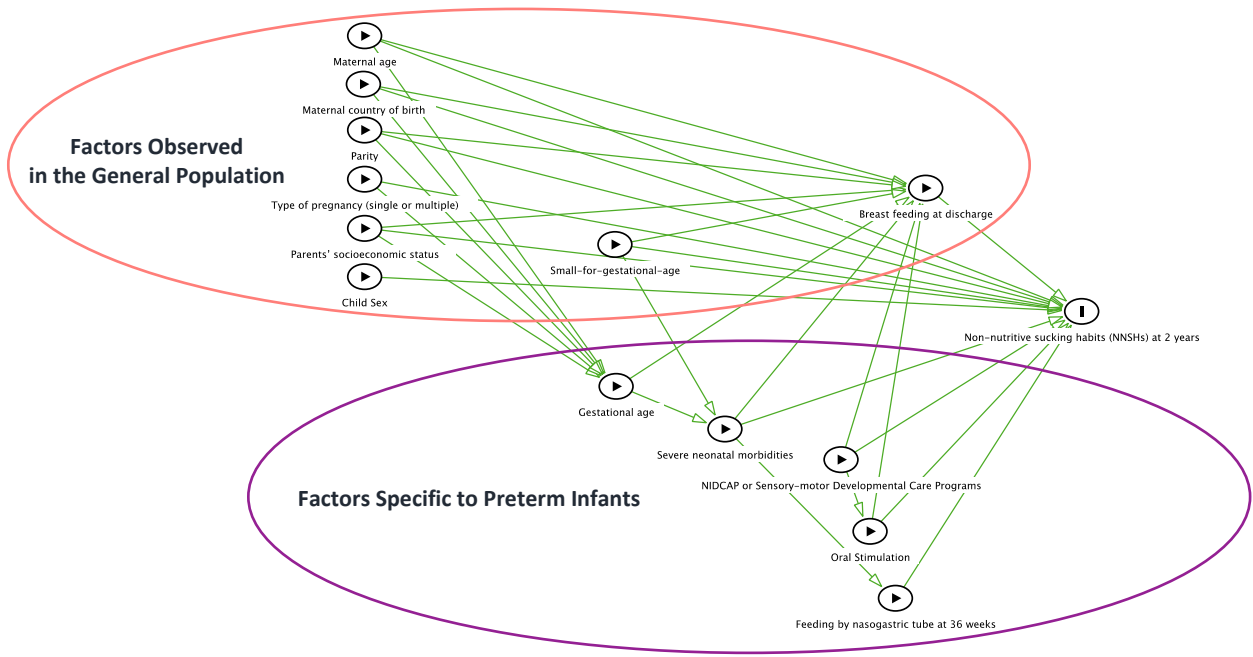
Factors Observed in the General Population

Maternal age

Maternal country of birth

Parity

Type of pregnancy (single or multiple)

Parents' socioeconomic status

Child Sex

Small-for-gestational-age

Breast feeding at discharge

Non-nutritive sucking habits (NNSHs) at 2 years

Gestational age

Severe neonatal morbidities

NIDCAP or Sensory-motor Developmental Care Programs

Oral Stimulation

Feeding by nasogastric tube at 36 weeks

Factors Specific to Preterm Infants